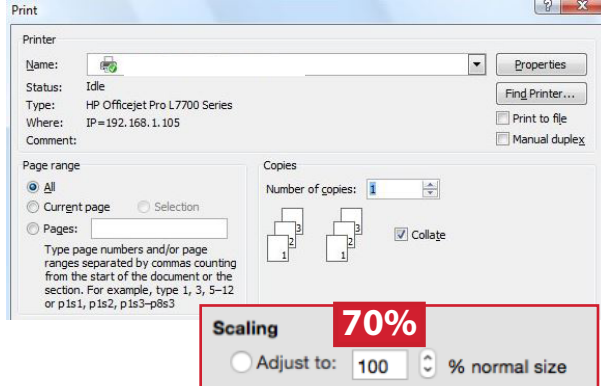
Print

?

Printer

Name:

Properties

Status: Idle

Type: HP Officejet Pro L7700 Series

Find Printer...

Where: IP=192.168.1.105

Print to file

Comment:

Manual duplex

Page range

All

Current page

Selection

Pages:

Type page numbers and/or page ranges separated by commas counting from the start of the document or the section. For example, type 1, 3, 5–12 or p1s1, p1s2, p1s3–p8s3

Copies

Number of copies: 1

3 2 1 3 2 1

Collate

Scaling

70%

Adjust to: 100 % normal size